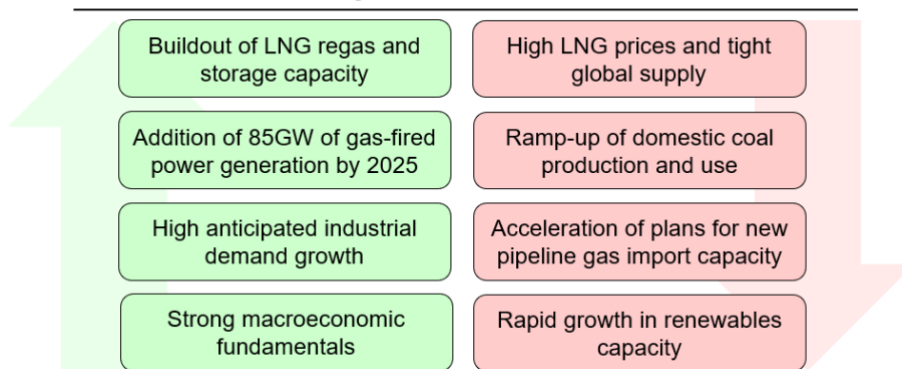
Buildout of LNG regas and storage capacity

Addition of 85GW of gas-fired power generation by 2025

High anticipated industrial demand growth

Strong macroeconomic fundamentals

High LNG prices and tight global supply

Ramp-up of domestic coal production and use

Acceleration of plans for new pipeline gas import capacity

Rapid growth in renewables capacity